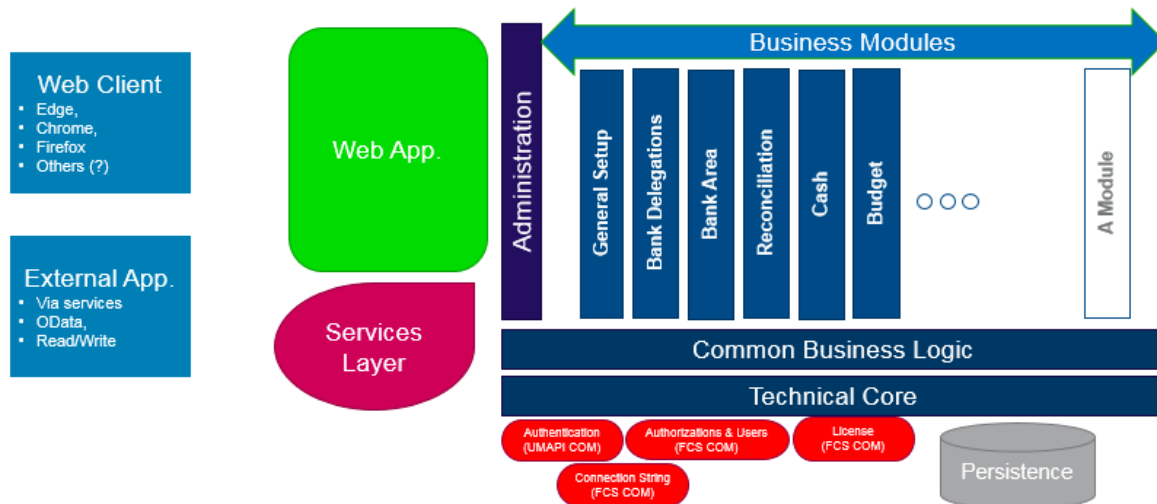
Web Client
- Edge,
- Chrome,
- Firefox
- Others (?)

External App.
- Via services
- OData,
- Read/Write

Web App.

Services Layer

Administration

Business Modules

General Setup

Bank Delegations

Bank Area

Reconciliation

Cash

Budget

A Module

Common Business Logic

Technical Core

Authentication (UMAPI COM)

Authorizations & Users (FCS COM)

License (FCS COM)

Connection String (FCS COM)

Persistence